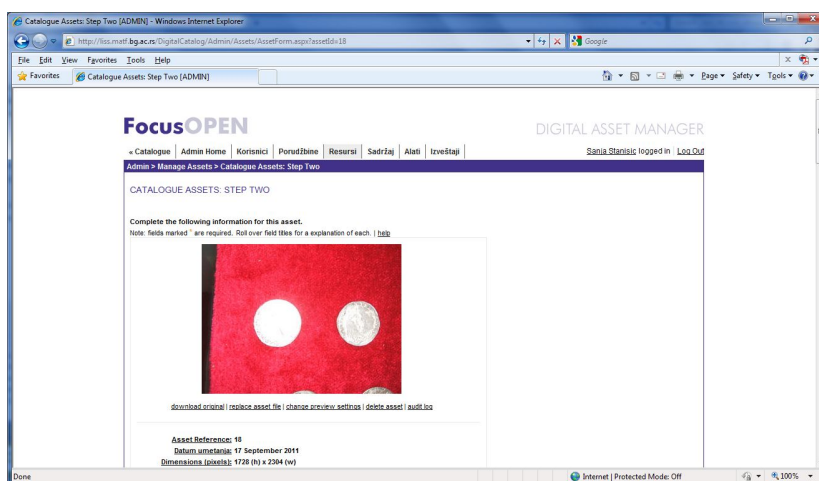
Catalogue Assets: Step Two [ADMIN] - Windows Internet Explorer

http://liss.matf.bg.ac.rs/DigitalCatalog/Admin/Assets/AssetForm.aspx?assetId=18

Google

File Edit View Favorites Tools Help

Favorites

Catalogue Assets: Step Two [ADMIN]

Page ▾ Safety ▾ Tools ▾

FocusOPEN

DIGITAL ASSET MANAGER

« Catalogue | Admin Home | Korisnici | Porudžbine | Resursi | Sadržaj | Alati | Izveštaji

Sanja Stanisic logged in | Log Out

Admin > Manage Assets > Catalogue Assets: Step Two

CATALOGUE ASSETS: STEP TWO

Complete the following information for this asset.

Note: fields marked * are required. Roll over field titles for a explanation of each. | help

download original | replace asset file | change preview settings | delete asset | audit log

Asset Reference: 18

Datum umetanja: 17 September 2011

Dimensions (pixels): 1728 (h) x 2304 (w)

Done

Internet | Protected Mode: Off

100%